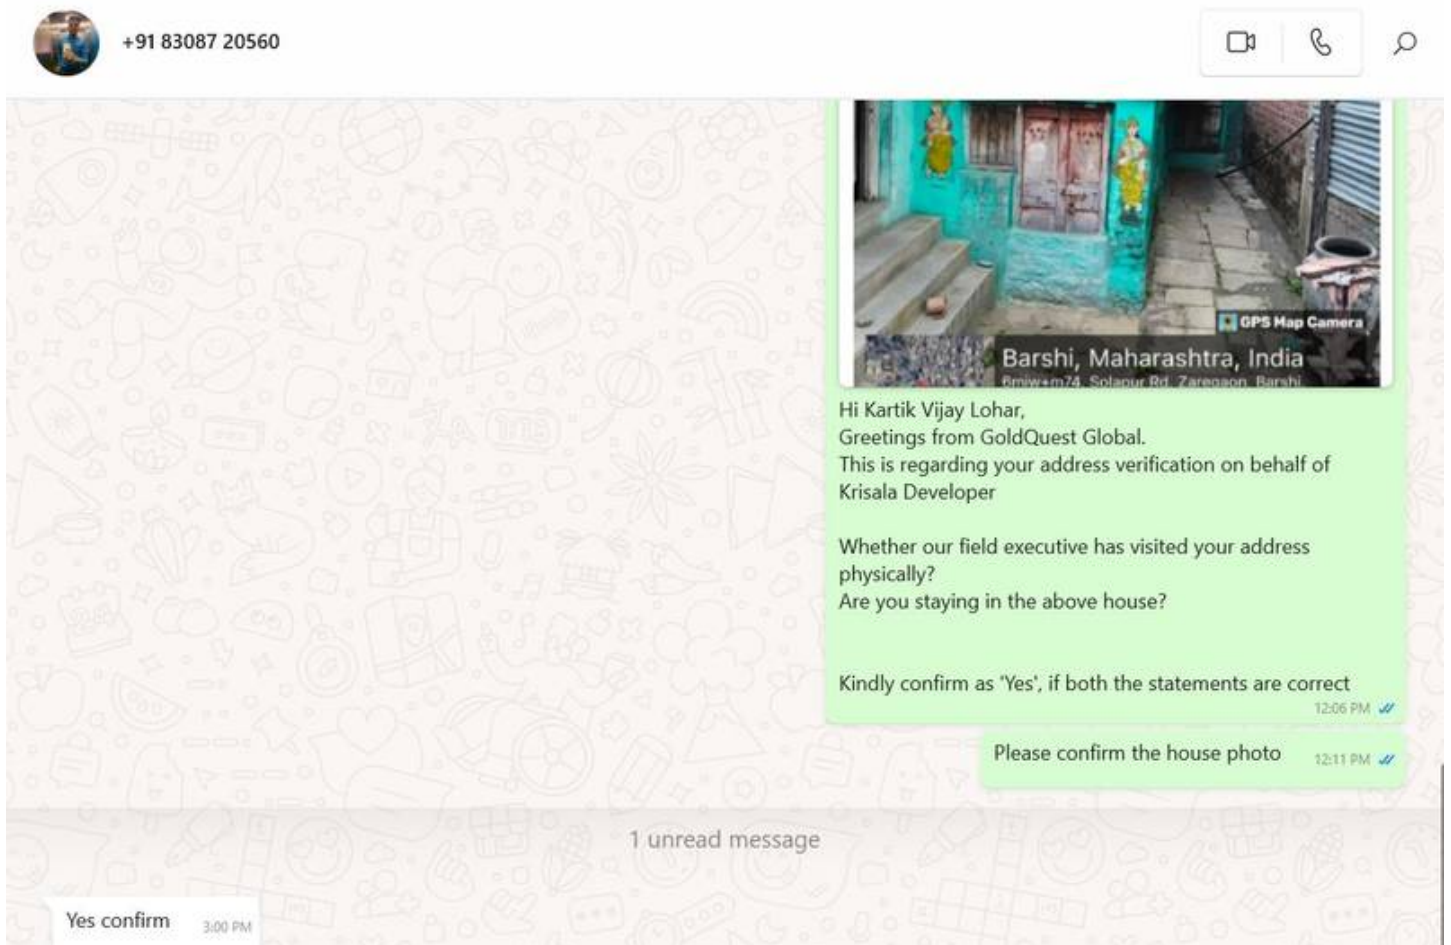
+91 83087 20560

GPS Map Camera

Barshi, Maharashtra, India

6miw+m74, Solapur Rd, Zaregaon, Barshi

Hi Kartik Vijay Lohar,
Greetings from GoldQuest Global.
This is regarding your address verification on behalf of Krisala Developer

Whether our field executive has visited your address physically?
Are you staying in the above house?

Kindly confirm as 'Yes', if both the statements are correct

12:06 PM

Please confirm the house photo 12:11 PM

1 unread message

Yes confirm 3:00 PM